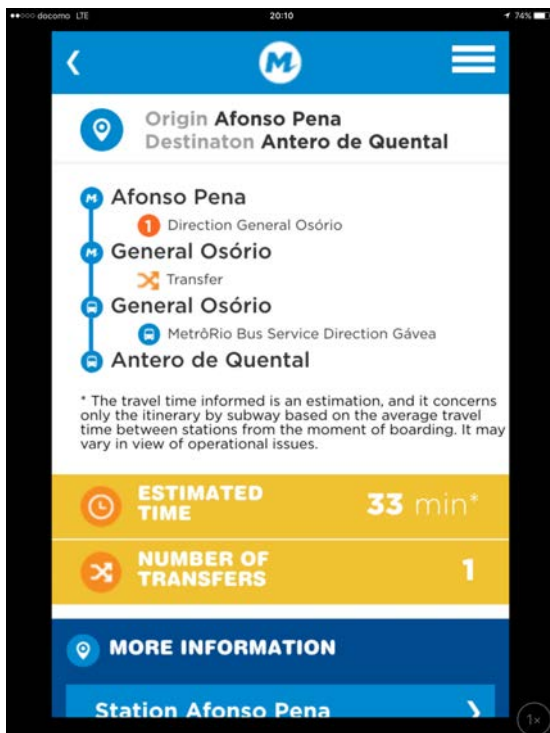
●●○○○ docomo LTE 20:10 74%

‹ M

Origin Afonso Pena
Destinaton Antero de Quental

Afonso Pena
1 Direction General Osório
General Osório
Transfer
General Osório
MetrôRio Bus Service Direction Gávea
Antero de Quental

* The travel time informed is an estimation, and it concerns only the itinerary by subway based on the average travel time between stations from the moment of boarding. It may vary in view of operational issues.

ESTIMATED TIME 33 min*

NUMBER OF TRANSFERS 1

MORE INFORMATION

Station Afonso Pena ›

1×